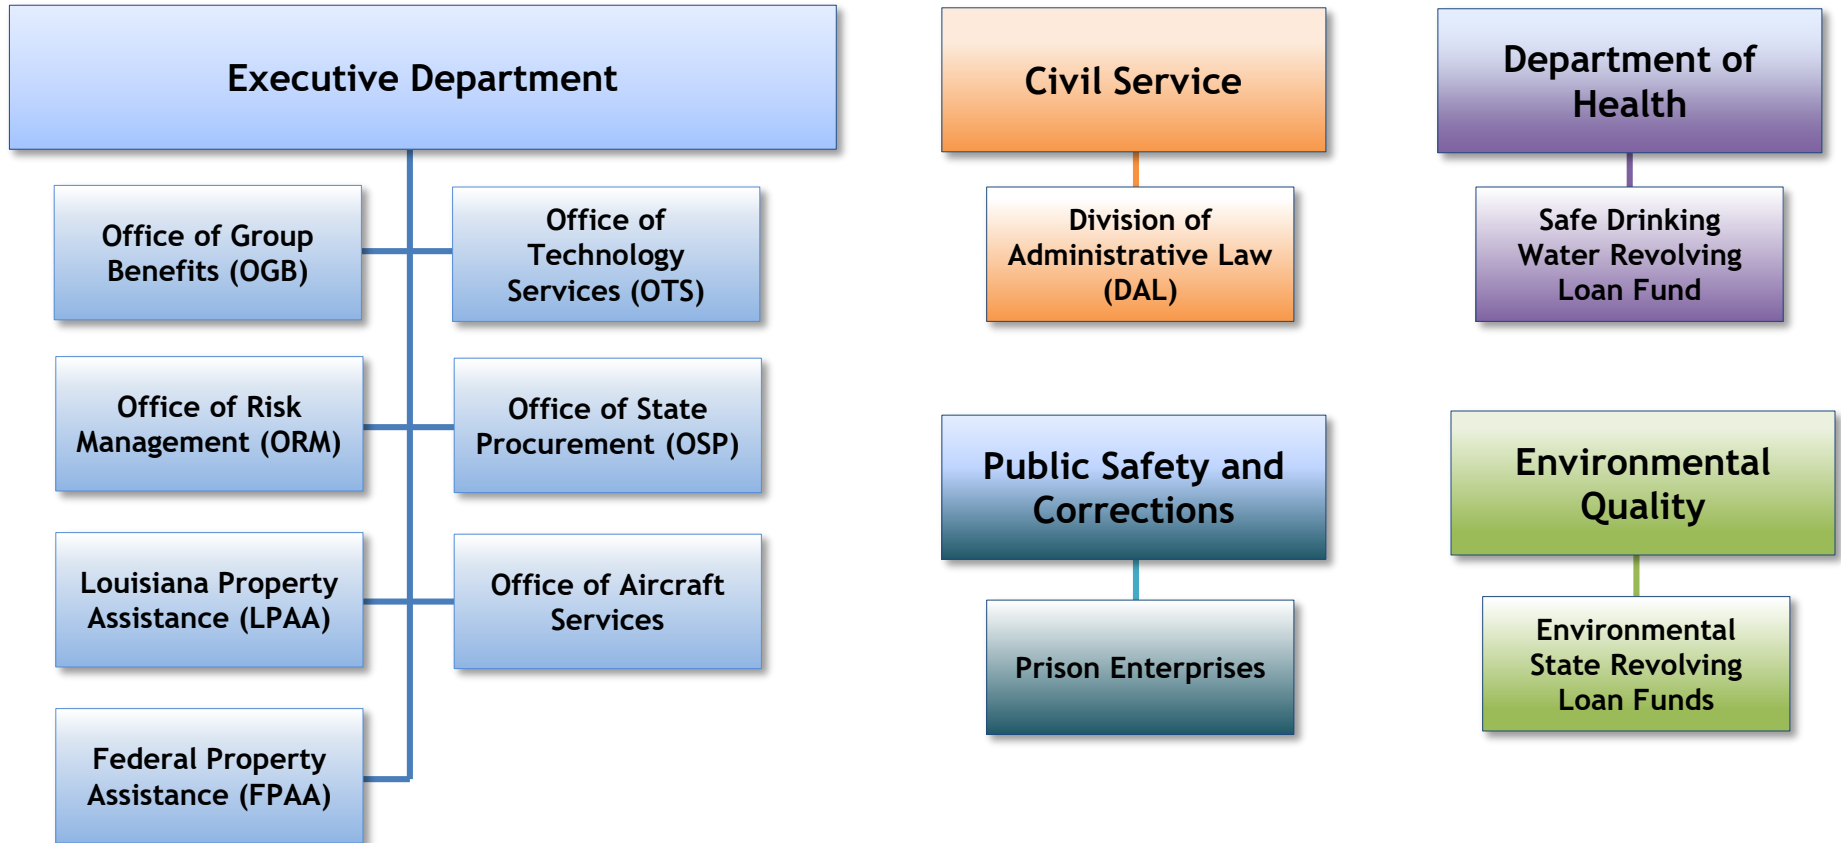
Executive Department

Office of Group Benefits (OGB)

Office of Technology Services (OTS)

Office of Risk Management (ORM)

Office of State Procurement (OSP)

Louisiana Property Assistance (LPAA)

Office of Aircraft Services

Federal Property Assistance (FPAA)

Civil Service

Division of Administrative Law (DAL)

Department of Health

Safe Drinking Water Revolving Loan Fund

Public Safety and Corrections

Prison Enterprises

Environmental Quality

Environmental State Revolving Loan Funds